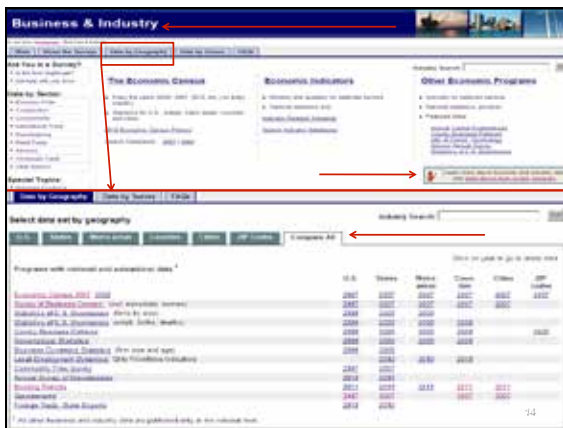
Business & Industry

Data by Geography

The Economic Census

Economic Indicators

Other Economic Programs

Data by Geography | Data by Sector | FAQs

Select data set by geography

Industry Search

U.S. | States | Metro areas | Counties | Cities | ZIP Codes | Compare All

Programs with national and subnational data

Economic Census 2007

Survey of Business Owners

Statistics of U.S. Businesses

Statistics of U.S. Businesses

County Business Patterns

Nonemployer Statistics

Business Dynamics Statistics

Local Employment Dynamics

Commodity Flow Survey

Annual Survey of Manufactures

Building Permits

Government

Foreign Trade - State Exports

| U.S. | States | Metro areas | Counties | Cities | ZIP Codes |
|---|---|---|---|---|---|
| 2007 | 2007 | 2007 | 2007 | 2007 | 2007 |
| 2007 | 2007 | 2007 | 2007 | 2007 | |
| 2008 | 2008 | 2008 | | | |
| 2008 | 2008 | 2008 | | | |
| 2009 | 2009 | 2009 | 2009 | | 2009 |
| 2008 | 2008 | 2008 | 2008 | | |
| 2009 | 2009 | | | | |
| | 2010 | 2010 | 2010 | | |
| 2007 | 2007 | | | | |
| 2010 | 2010 | | | | |
| 2011 | 2011 | 2011 | 2011 | 2011 | |
| 2007 | 2007 | | 2007 | 2007 | |
| 2010 | 2010 | | | | |

14